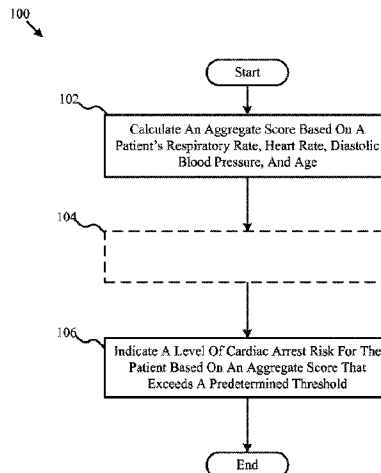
100

Start

102

Calculate An Aggregate Score Based On A Patient's Respiratory Rate, Heart Rate, Diastolic Blood Pressure, And Age

104

106

Indicate A Level Of Cardiac Arrest Risk For The Patient Based On An Aggregate Score That Exceeds A Predetermined Threshold

End